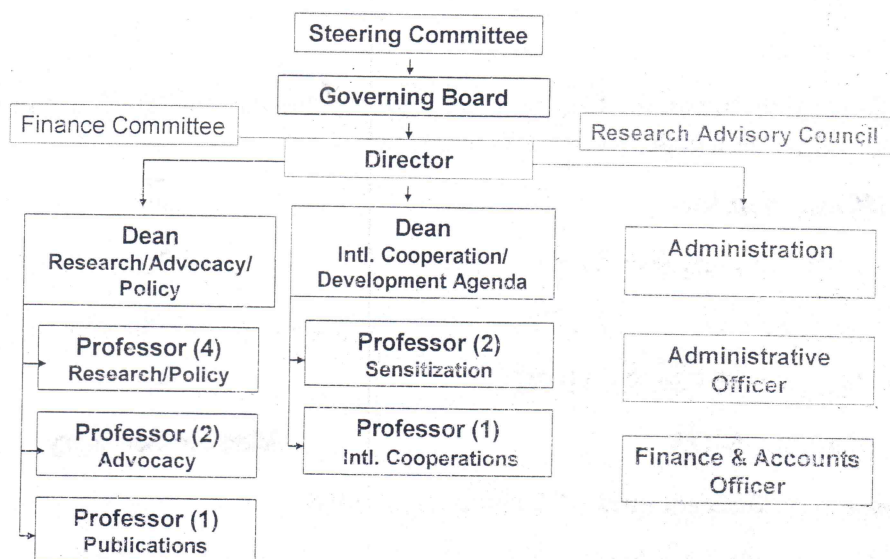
Steering Committee

Governing Board

Finance Committee

Research Advisory Council

Director

Dean
Research/Advocacy/
Policy

Professor (4)
Research/Policy

Professor (2)
Advocacy

Professor (1)
Publications

Dean
Intl. Cooperation/
Development Agenda

Professor (2)
Sensitization

Professor (1)
Intl. Cooperations

Administration

Administrative
Officer

Finance & Accounts
Officer